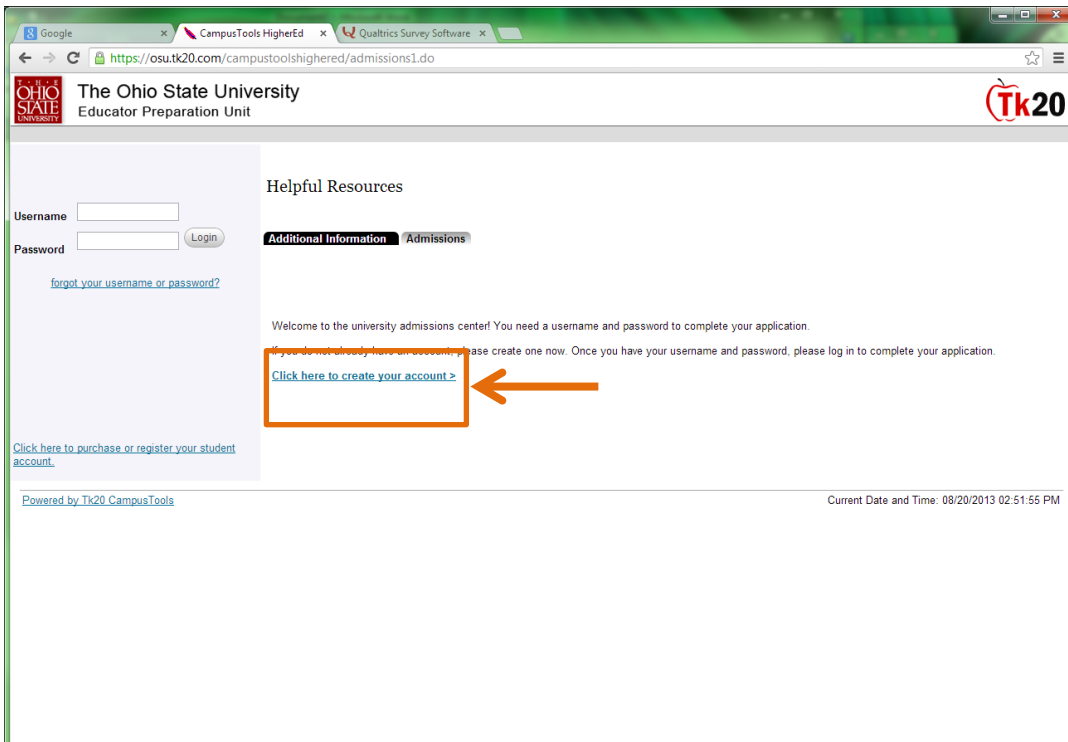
Google ×
CampusTools HigherEd ×
Qualtrics Survey Software ×

https://osu.tk20.com/campustoolshighered/admissions1.do

THE OHIO STATE UNIVERSITY

The Ohio State University
Educator Preparation Unit

Tk20

Username
Password
Login

forgot your username or password?

Click here to purchase or register your student account.

Helpful Resources

Additional Information
Admissions

Welcome to the university admissions center! You need a username and password to complete your application.

If you do not already have an account, please create one now. Once you have your username and password, please log in to complete your application.

Click here to create your account >

Powered by Tk20 CampusTools

Current Date and Time: 08/20/2013 02:51:55 PM